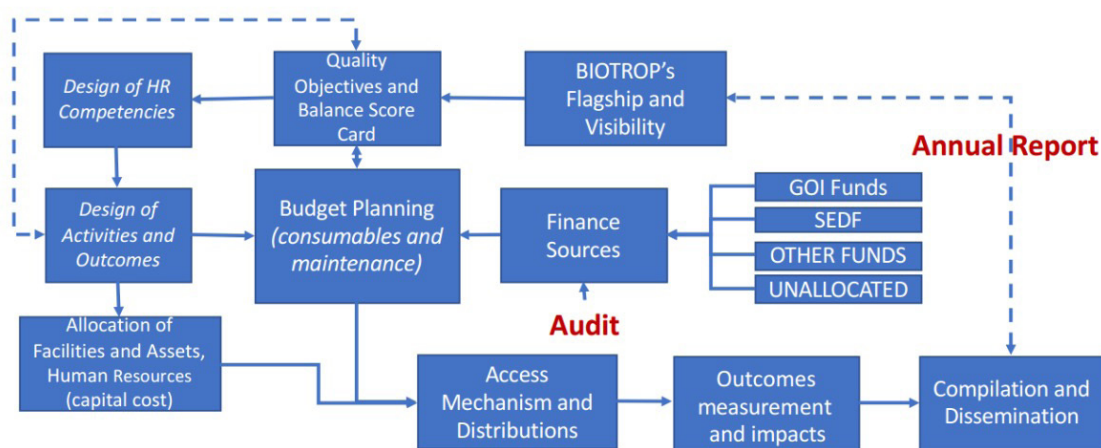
Design of HR Competencies

Quality Objectives and Balance Score Card

BIOTROP's Flagship and Visibility

Annual Report

Design of Activities and Outcomes

Budget Planning (consumables and maintenance)

Finance Sources

GOI Funds

SEDF

OTHER FUNDS

UNALLOCATED

Audit

Allocation of Facilities and Assets, Human Resources (capital cost)

Access Mechanism and Distributions

Outcomes measurement and impacts

Compilation and Dissemination